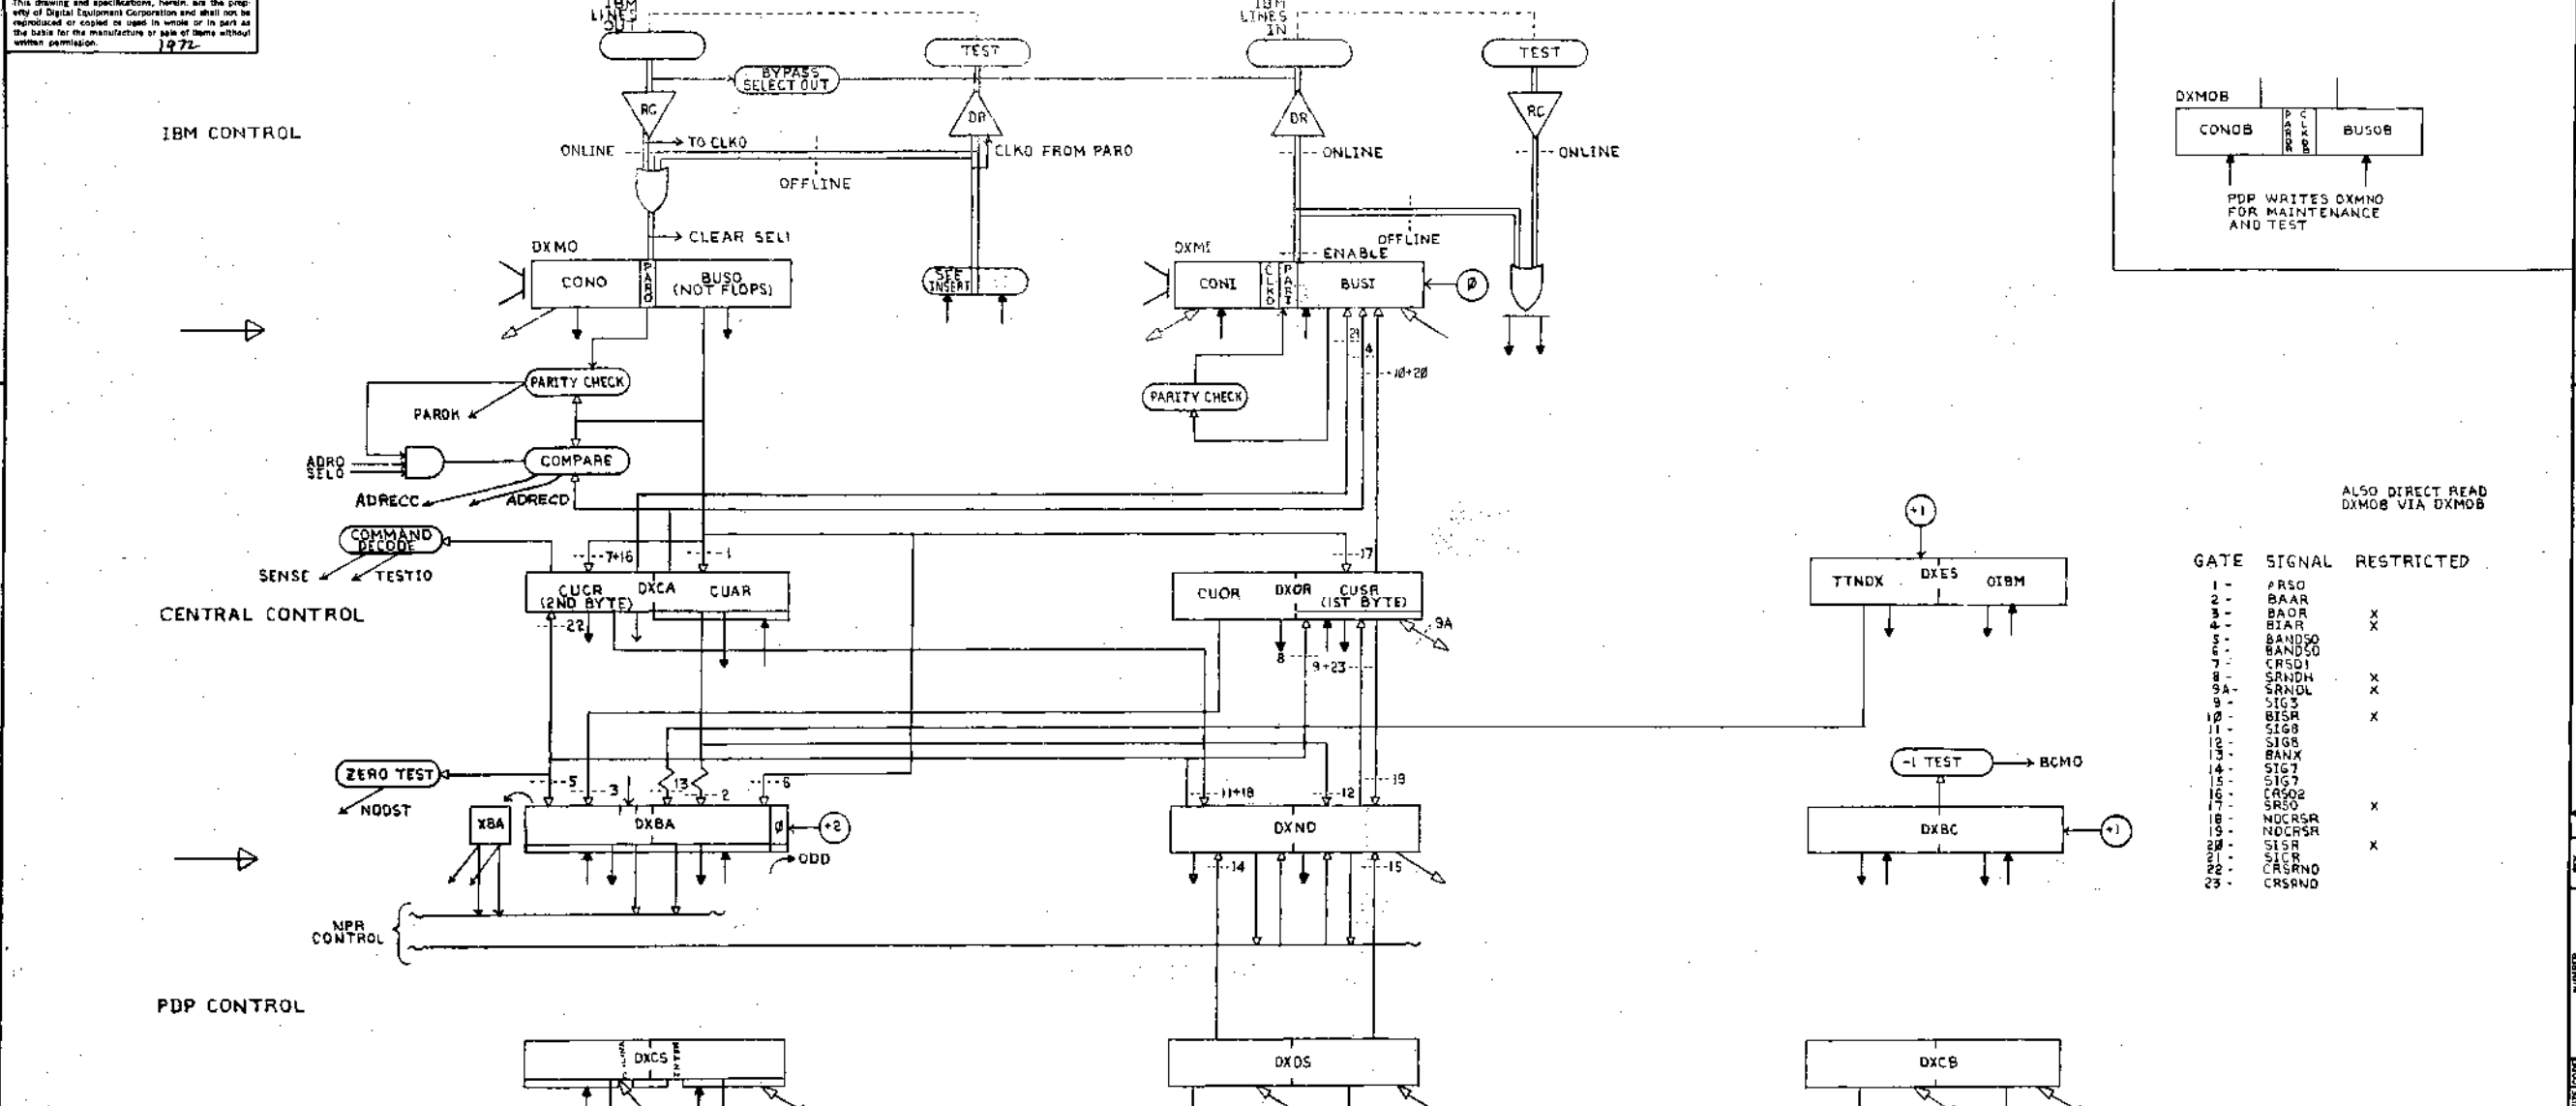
This drawing and specifications, herein, are the property of Digital Equipment Corporation and shall not be reproduced or copied or used in whole or in part as the basis for the manufacture or sale of items without written permission. 1972

IBM CONTROL

IBM LINES OUT

TEST

BYPASS SELECT OUT

RC

DR

ONLINE

TO CLKO

CLKO FROM PARO

OFFLINE

CLEAR SELI

DXMO

CONO

PARO

BUSO (NOT FLOPS)

SFE INSERT

IBM LINES IN

TEST

DR

RC

ONLINE

ONLINE

OFFLINE

ENABLE

DXMI

CONI

CLKO

PARI

BUSI

Ø

21

4

10+20

PARITY CHECK

PARITY CHECK

PAROK

ADRO SELO

COMPARE

ADRECC

ADRECD

COMMAND DECODE

SENSE

TESTIO

7+16

1

17

CENTRAL CONTROL

CUCR (2ND BYTE)

DXCA

CUAR

22

CUOR

DXOR

CUSR (1ST BYTE)

9A

8

9+23

ZERO TEST

NODST

XBA

5

3

13

2

6

DXBA

Ø

+2

ODD

11+18

12

19

DXND

14

15

NPR CONTROL

PDP CONTROL

DXCS

DXOS

DXMOB

CONOB

PARO

CLKOB

BUSOB

PDP WRITES DXMNO FOR MAINTENANCE AND TEST

ALSO DIRECT READ DXMOB VIA DXMOB

+1

TTNDX

DXES

OIBM

-1 TEST

BCMO

DXBC

+1

DXCB

| GATE | SIGNAL | RESTRICTED |
|---|---|---|
| 1 - | ARSO | |
| 2 - | BAAR | |
| 3 - | BAOR | X |
| 4 - | BIAR | X |
| 5 - | BANDSO | |
| 6 - | BANDSO | |
| 7 - | CRSO1 | |
| 8 - | SRNDH | X |
| 9A - | SRNDL | X |
| 9 - | SIG3 | |
| 1Ø - | BISR | X |
| 11 - | SIG8 | |
| 12 - | SIG8 | |
| 13 - | BANX | |
| 14 - | SIG7 | |
| 15 - | SIG7 | |
| 16 - | CRSO2 | |
| 17 - | SRSO | X |
| 18 - | NOCRSR | |
| 19 - | NOCRSR | |
| 2Ø - | SISR | X |
| 21 - | SICR | |
| 22 - | CRSRNO | |
| 23 - | CRSRNO | |